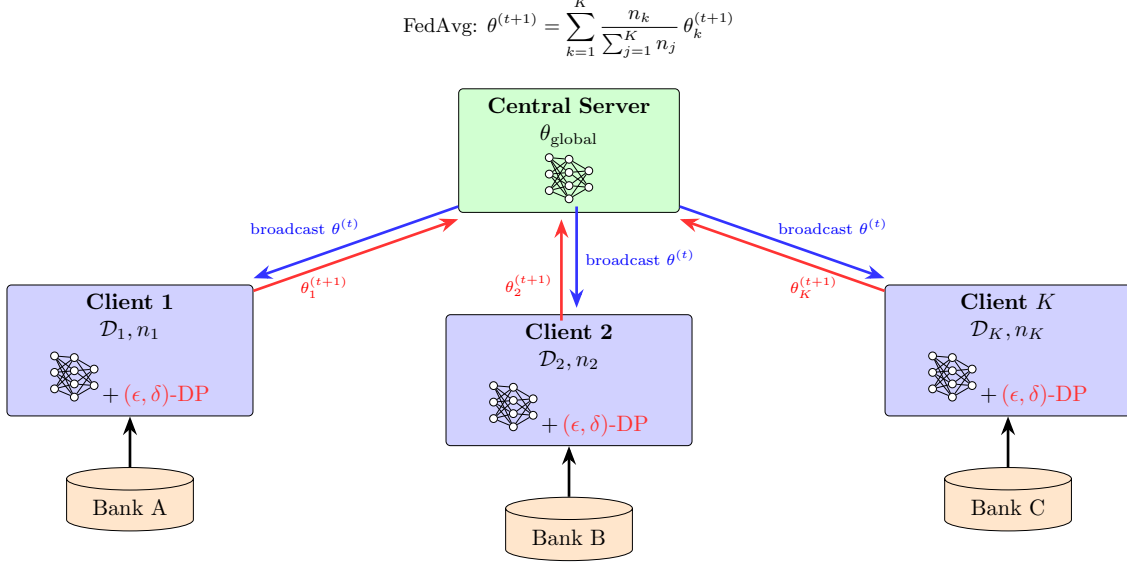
FedAvg: $\theta^{(t+1)} = \sum_{k=1}^{K} \frac{n_k}{\sum_{j=1}^{K} n_j} \theta_k^{(t+1)}$

**Central Server**
$\theta_{\text{global}}$

broadcast $\theta^{(t)}$

$\theta_1^{(t+1)}$

$\theta_2^{(t+1)}$

broadcast $\theta^{(t)}$

broadcast $\theta^{(t)}$

$\theta_K^{(t+1)}$

**Client 1**
$\mathcal{D}_1, n_1$
+ $(\epsilon, \delta)$-DP

**Client 2**
$\mathcal{D}_2, n_2$
+ $(\epsilon, \delta)$-DP

**Client** $K$
$\mathcal{D}_K, n_K$
+ $(\epsilon, \delta)$-DP

Bank A

Bank B

Bank C